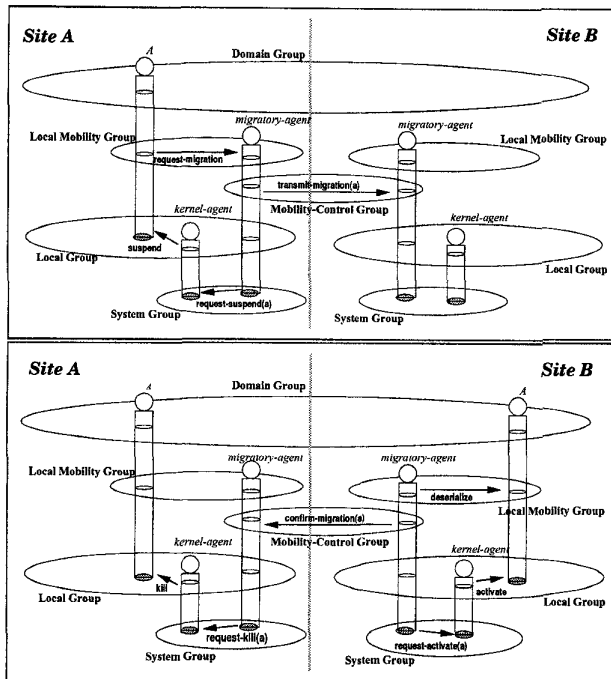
Site A

Site B

A

Domain Group

Local Mobility Group

migratory-agent

request-migration

migratory-agent

Local Mobility Group

transmit-migration(a)

Mobility-Control Group

kernel-agent

kernel-agent

suspend

Local Group

Local Group

request-suspend(a)

System Group

System Group

Site A

Site B

A

Domain Group

A

Local Mobility Group

migratory-agent

migratory-agent

deserialize

confirm-migration(a)

Local Mobility Group

Mobility-Control Group

kernel-agent

kernel-agent

kill

activate

Local Group

Local Group

request-kill(a)

request-activate(a)

System Group

System Group